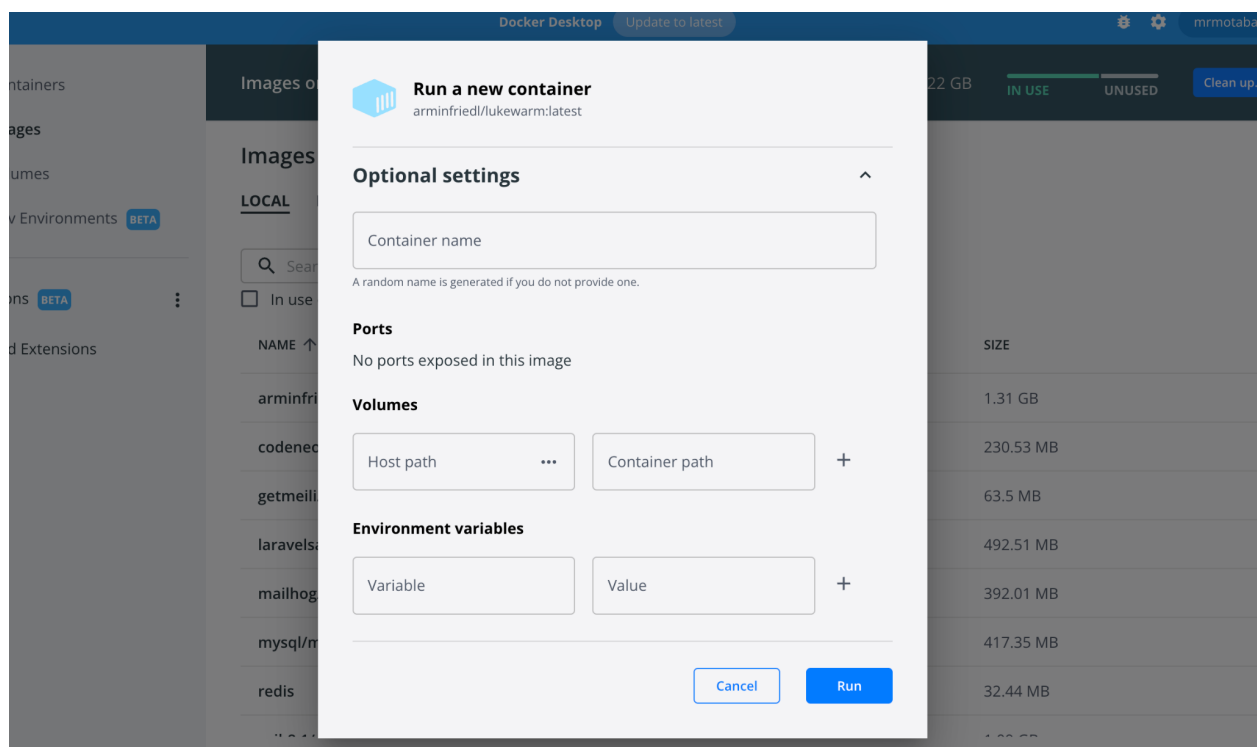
Docker Desktop Update to latest

mrmotaba

ntainers
ages
umes
v Environments BETA
ons BETA
d Extensions

Images o
22 GB
IN USE
UNUSED
Clean up.

Images
LOCAL
Sear
In use
NAME

arminfri
codenec
getmeili
laravelsa
mailhog
mysql/m
redis

SIZE
1.31 GB
230.53 MB
63.5 MB
492.51 MB
392.01 MB
417.35 MB
32.44 MB

Run a new container
arminfriedl/lukewarm:latest

Optional settings

Container name
A random name is generated if you do not provide one.

Ports
No ports exposed in this image

Volumes
Host path ...
Container path
+

Environment variables
Variable
Value
+

Cancel
Run